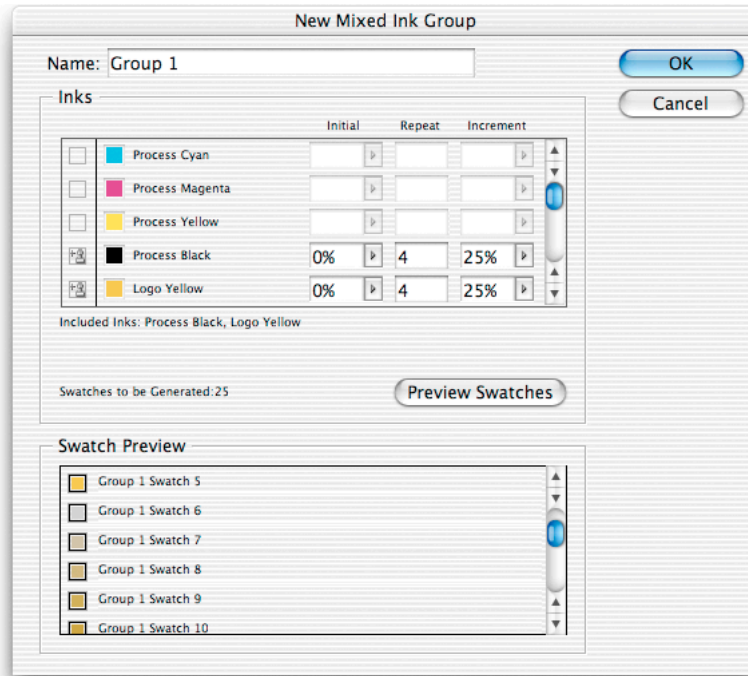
New Mixed Ink Group

Name: Group 1

OK

Cancel

Inks

| | | Initial | Repeat | Increment |
|---|---|---|---|---|
| | Process Cyan | | | |
| | Process Magenta | | | |
| | Process Yellow | | | |
| | Process Black | 0% | 4 | 25% |
| | Logo Yellow | 0% | 4 | 25% |

Included Inks: Process Black, Logo Yellow

Swatches to be Generated:25

Preview Swatches

Swatch Preview

Group 1 Swatch 5
Group 1 Swatch 6
Group 1 Swatch 7
Group 1 Swatch 8
Group 1 Swatch 9
Group 1 Swatch 10